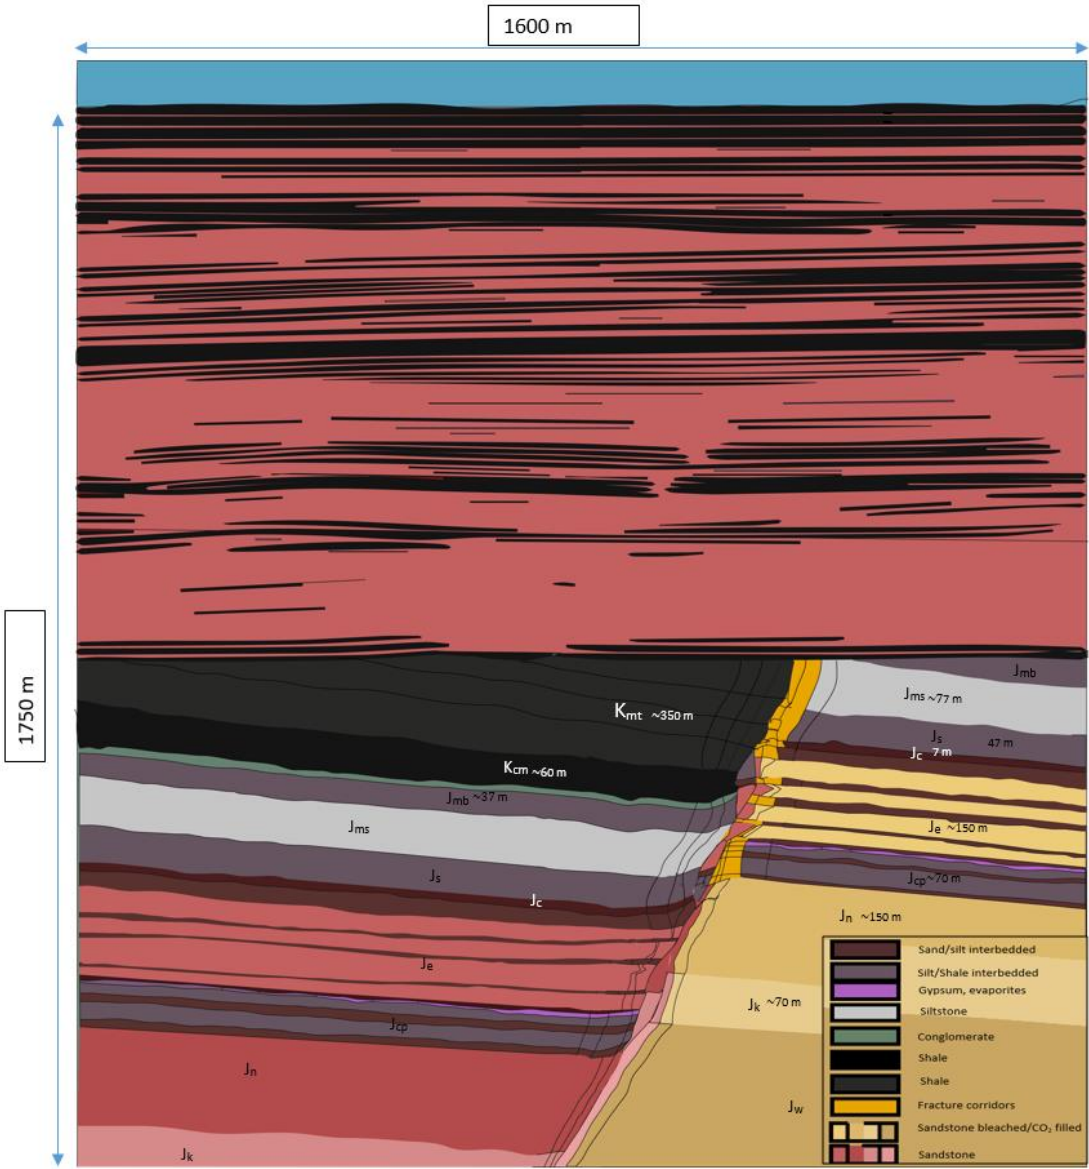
1600 m

1750 m

$K_{mt}$ ~350 m

$K_{cm}$ ~60 m

$J_{mb}$ ~37 m

$J_{ms}$

$J_s$

$J_c$

$J_e$

$J_{cp}$

$J_n$

$J_k$

$J_{mb}$

$J_{ms}$ ~77 m

$J_s$

$J_c$ 7 m

47 m

$J_e$ ~150 m

$J_{cp}$ ~70 m

$J_n$ ~150 m

$J_k$ ~70 m

$J_w$

Sand/silt interbedded
Silt/Shale interbedded
Gypsum, evaporites
Siltstone
Conglomerate
Shale
Shale
Fracture corridors
Sandstone bleached/$CO_2$ filled
Sandstone